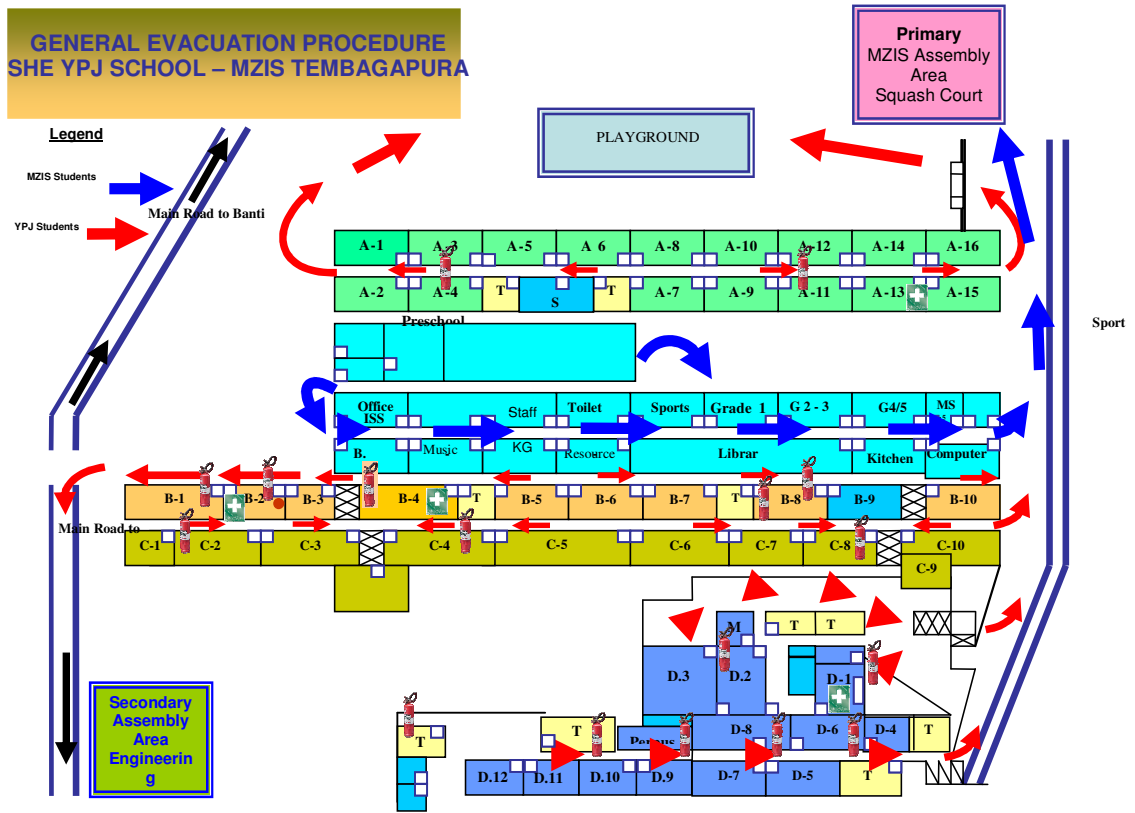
GENERAL EVACUATION PROCEDURE
SHE YPJ SCHOOL – MZIS TEMBAGAPURA

Primary
MZIS Assembly Area
Squash Court

Legend

MZIS Students

YPJ Students

Main Road to Banti

PLAYGROUND

Sport

A-1 A-3 A-5 A 6 A-8 A-10 A-12 A-14 A-16

A-2 A-4 T S T A-7 A-9 A-11 A-13 A-15

Preschool

Office ISS Staff Toilet Sports Grade 1 G 2 - 3 G4/5 MS

B. Music KG Resource Librar Kitchen Computer

B-1 B-2 B-3 B-4 T B-5 B-6 B-7 T B-8 B-9 B-10

Main Road to

C-1 C-2 C-3 C-4 C-5 C-6 C-7 C-8 C-10

C-9

T T

M

D.3 D.2

D-1

T D-8 D-6 D-4 T

T Perpus

D.12 D.11 D.10 D.9 D-7 D-5 T

Secondary Assembly Area Engineering